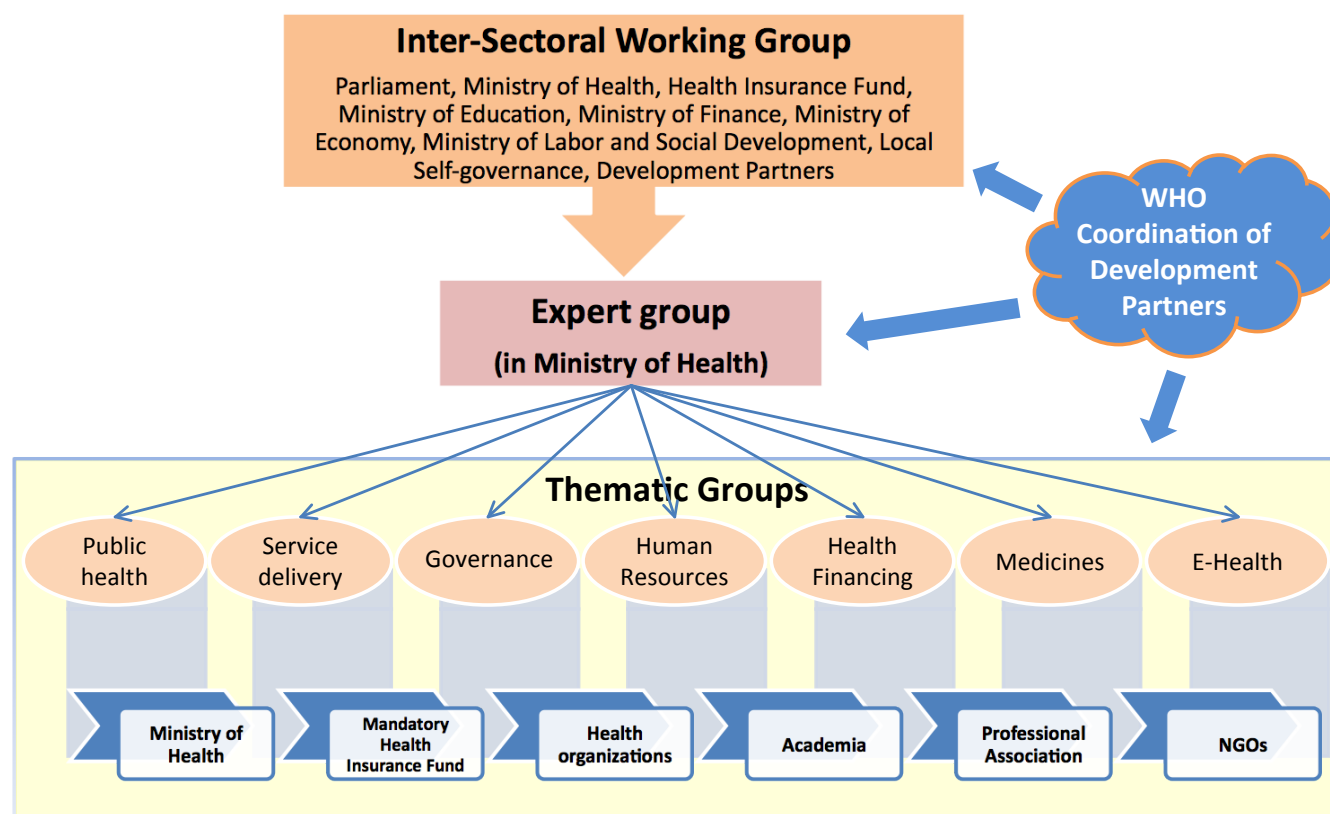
Inter-Sectoral Working Group

Parliament, Ministry of Health, Health Insurance Fund, Ministry of Education, Ministry of Finance, Ministry of Economy, Ministry of Labor and Social Development, Local Self-governance, Development Partners

WHO Coordination of Development Partners

Expert group
(in Ministry of Health)

Thematic Groups

Public health

Service delivery

Governance

Human Resources

Health Financing

Medicines

E-Health

Ministry of Health

Mandatory Health Insurance Fund

Health organizations

Academia

Professional Association

NGOs